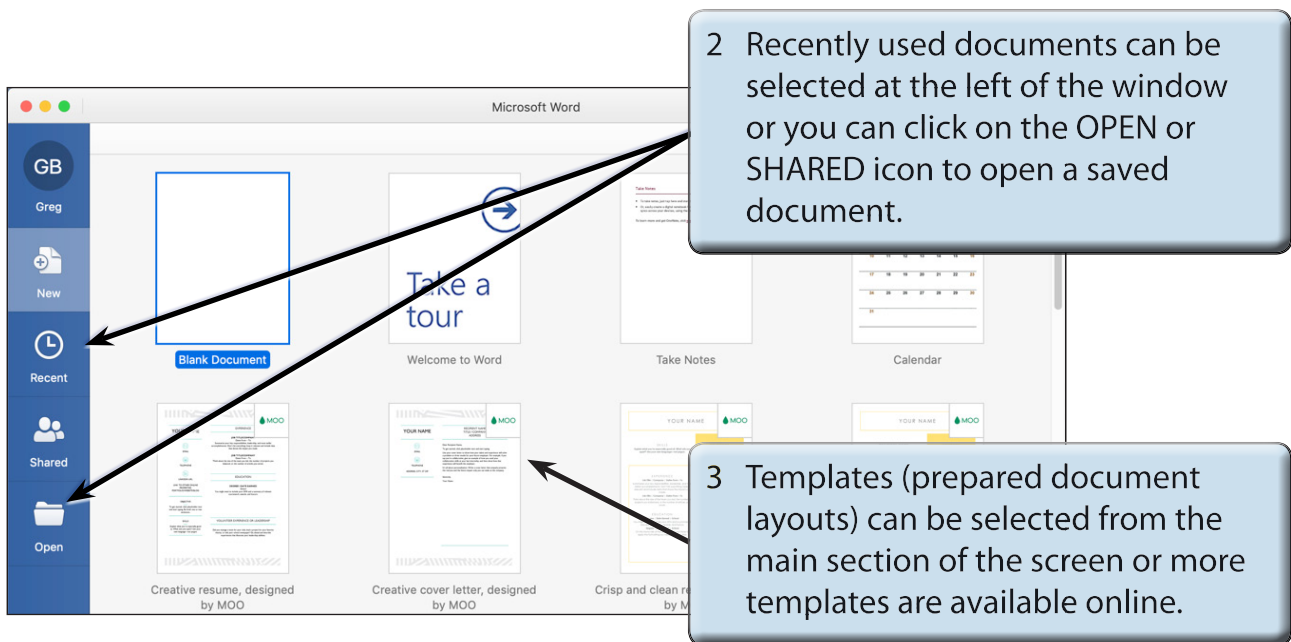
2 Recently used documents can be selected at the left of the window or you can click on the OPEN or SHARED icon to open a saved document.

Microsoft Word

GB
Greg

New

Recent

Shared

Open

Blank Document

Take a tour

Welcome to Word

Take Notes

Calendar

MOO

YOUR NAME

Creative resume, designed by MOO

MOO

YOUR NAME

Creative cover letter, designed by MOO

YOUR NAME

MOO

Crisp and clean re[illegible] by M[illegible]

YOUR NAME

MOO

3 Templates (prepared document layouts) can be selected from the main section of the screen or more templates are available online.